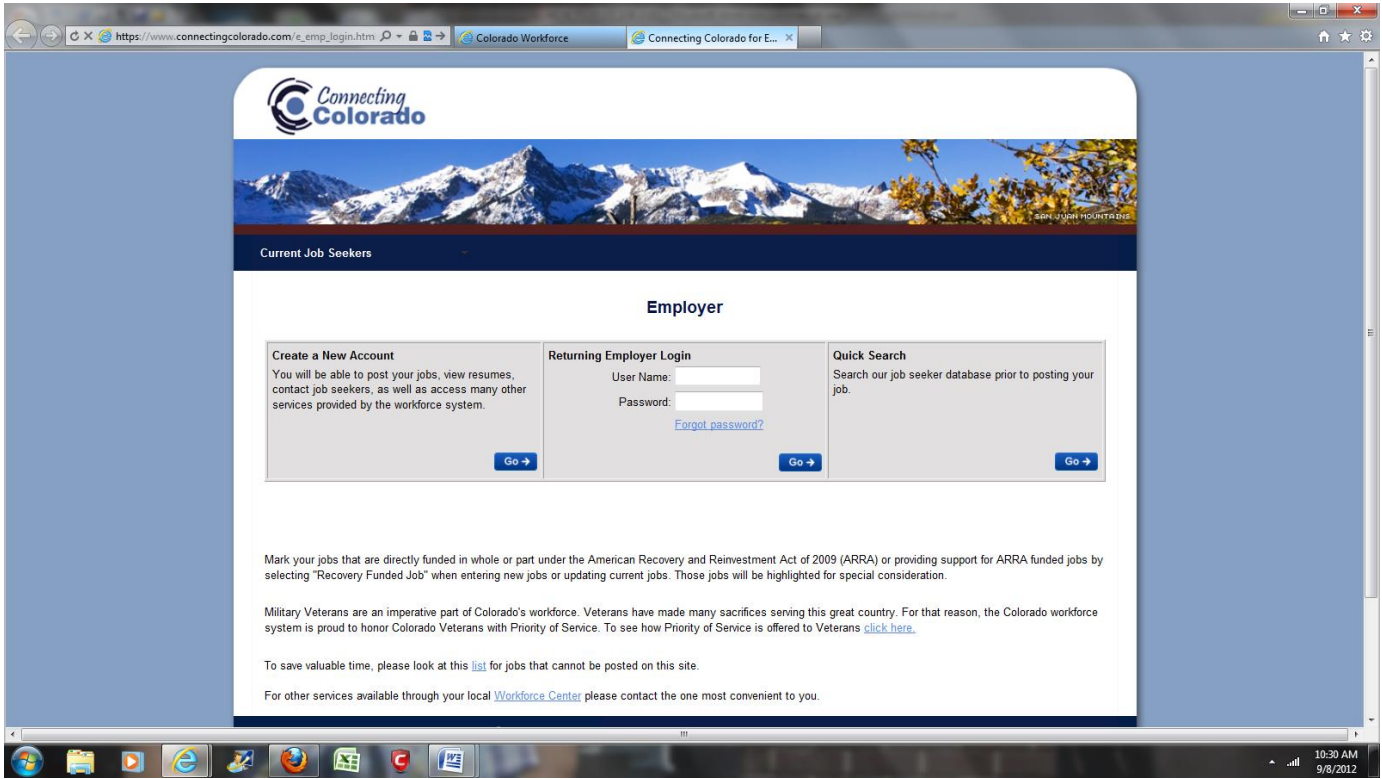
https://www.connectingcolorado.com/e_emp_login.htm
Colorado Workforce
Connecting Colorado for E...

Connecting Colorado

SAN JUAN MOUNTAINS

Current Job Seekers

Employer

Create a New Account
You will be able to post your jobs, view resumes, contact job seekers, as well as access many other services provided by the workforce system.
Go →

Returning Employer Login
User Name:
Password:
Forgot password?
Go →

Quick Search
Search our job seeker database prior to posting your job.
Go →

Mark your jobs that are directly funded in whole or part under the American Recovery and Reinvestment Act of 2009 (ARRA) or providing support for ARRA funded jobs by selecting "Recovery Funded Job" when entering new jobs or updating current jobs. Those jobs will be highlighted for special consideration.

Military Veterans are an imperative part of Colorado's workforce. Veterans have made many sacrifices serving this great country. For that reason, the Colorado workforce system is proud to honor Colorado Veterans with Priority of Service. To see how Priority of Service is offered to Veterans click here.

To save valuable time, please look at this list for jobs that cannot be posted on this site.

For other services available through your local Workforce Center please contact the one most convenient to you.

10:30 AM
9/8/2012